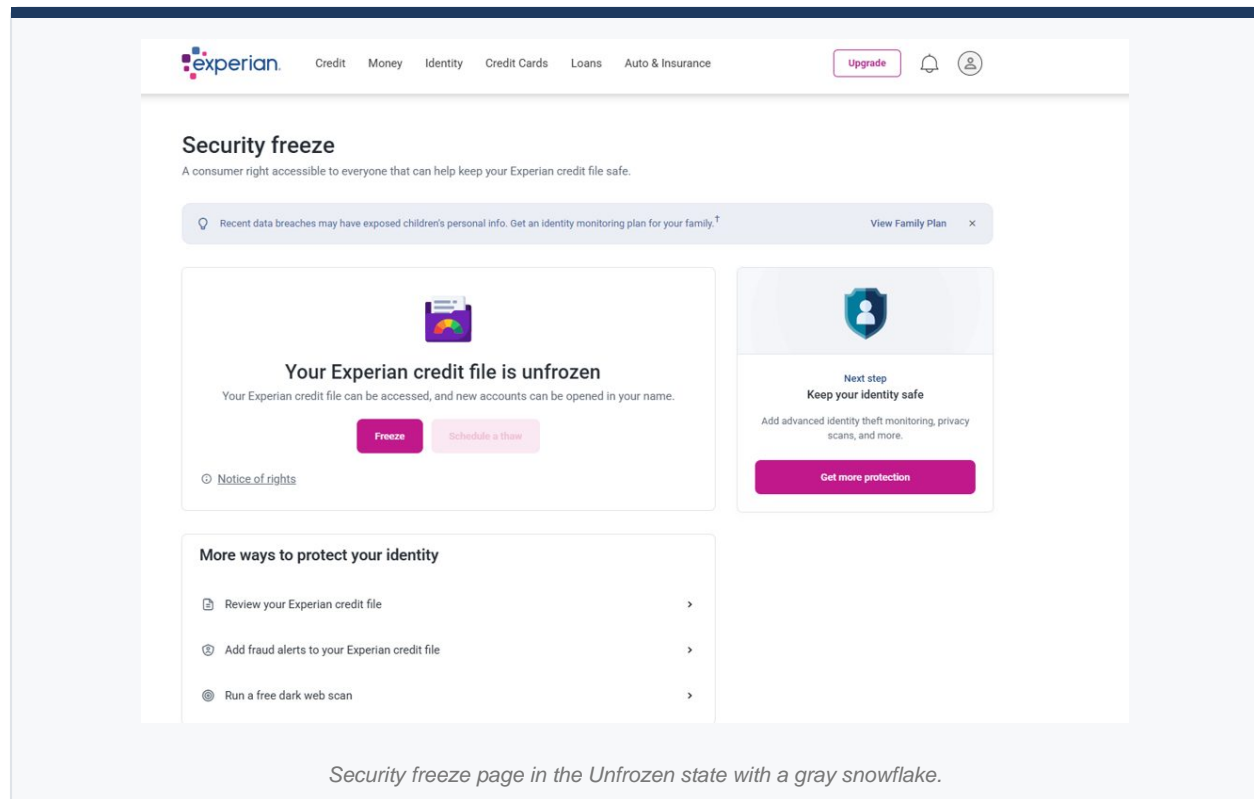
experian. Credit Money Identity Credit Cards Loans Auto & Insurance Upgrade

Security freeze
A consumer right accessible to everyone that can help keep your Experian credit file safe.

Recent data breaches may have exposed children's personal info. Get an identity monitoring plan for your family.$^†$ View Family Plan ×

Your Experian credit file is unfrozen
Your Experian credit file can be accessed, and new accounts can be opened in your name.

Freeze Schedule a thaw

Notice of rights

Next step
Keep your identity safe
Add advanced identity theft monitoring, privacy scans, and more.

Get more protection

More ways to protect your identity

Review your Experian credit file

Add fraud alerts to your Experian credit file

Run a free dark web scan

Security freeze page in the Unfrozen state with a gray snowflake.